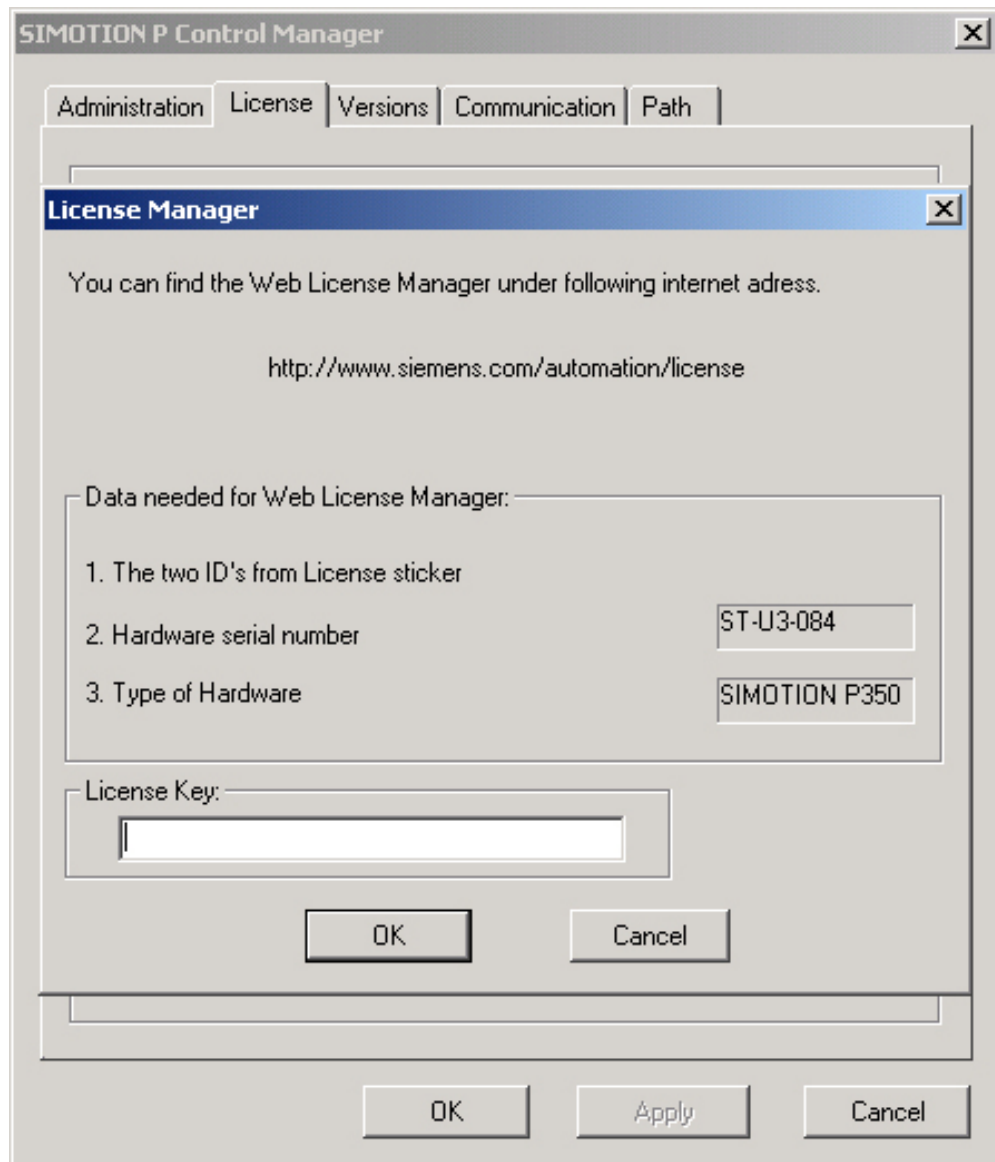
SIMOTION P Control Manager

Administration | License | Versions | Communication | Path

License Manager

You can find the Web License Manager under following internet adress.

http://www.siemens.com/automation/license

Data needed for Web License Manager:

1. The two ID's from License sticker

2. Hardware serial number ST-U3-084

3. Type of Hardware SIMOTION P350

License Key:

OK Cancel

OK Apply Cancel